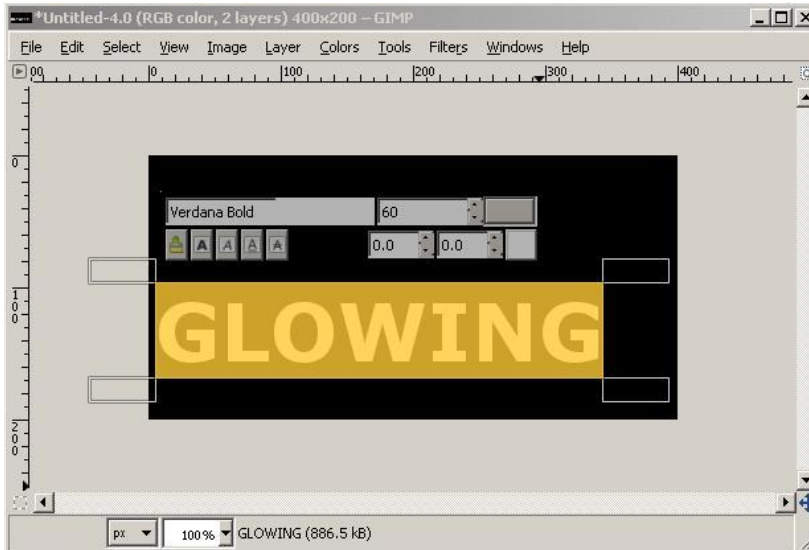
*Untitled-4.0 (RGB color, 2 layers) 400x200 – GIMP

File Edit Select View Image Layer Colors Tools Filters Windows Help

00 0 100 200 300 400

0

100

200

Verdana Bold 60

0.0 0.0

GLOWING

px 100% GLOWING (886.5 kB)